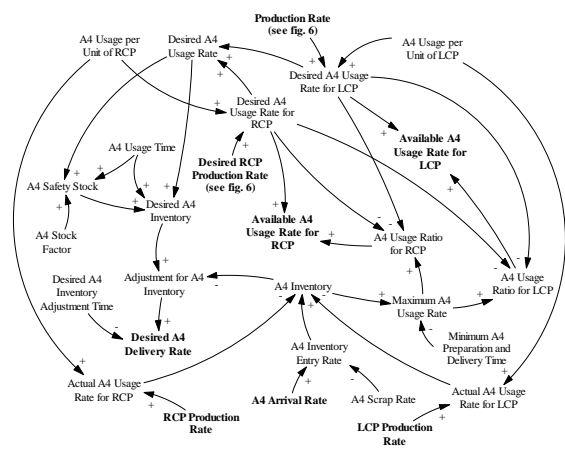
Production Rate (see fig. 6)

A4 Usage per Unit of RCP

Desired A4 Usage Rate

A4 Usage per Unit of LCP

Desired A4 Usage Rate for LCP

Desired A4 Usage Rate for RCP

A4 Usage Time

Available A4 Usage Rate for LCP

A4 Safety Stock

Desired A4 Inventory

Desired RCP Production Rate (see fig. 6)

A4 Stock Factor

Available A4 Usage Rate for RCP

A4 Usage Ratio for RCP

Adjustment for A4 Inventory

Desired A4 Inventory Adjustment Time

A4 Inventory

Maximum A4 Usage Rate

A4 Usage Ratio for LCP

Desired A4 Delivery Rate

Minimum A4 Preparation and Delivery Time

A4 Inventory Entry Rate

Actual A4 Usage Rate for RCP

A4 Arrival Rate

A4 Scrap Rate

Actual A4 Usage Rate for LCP

RCP Production Rate

LCP Production Rate

+ + + + + + + + + + + + + + + + + + + + + + + + + + + + + + + - - - - - - - - -